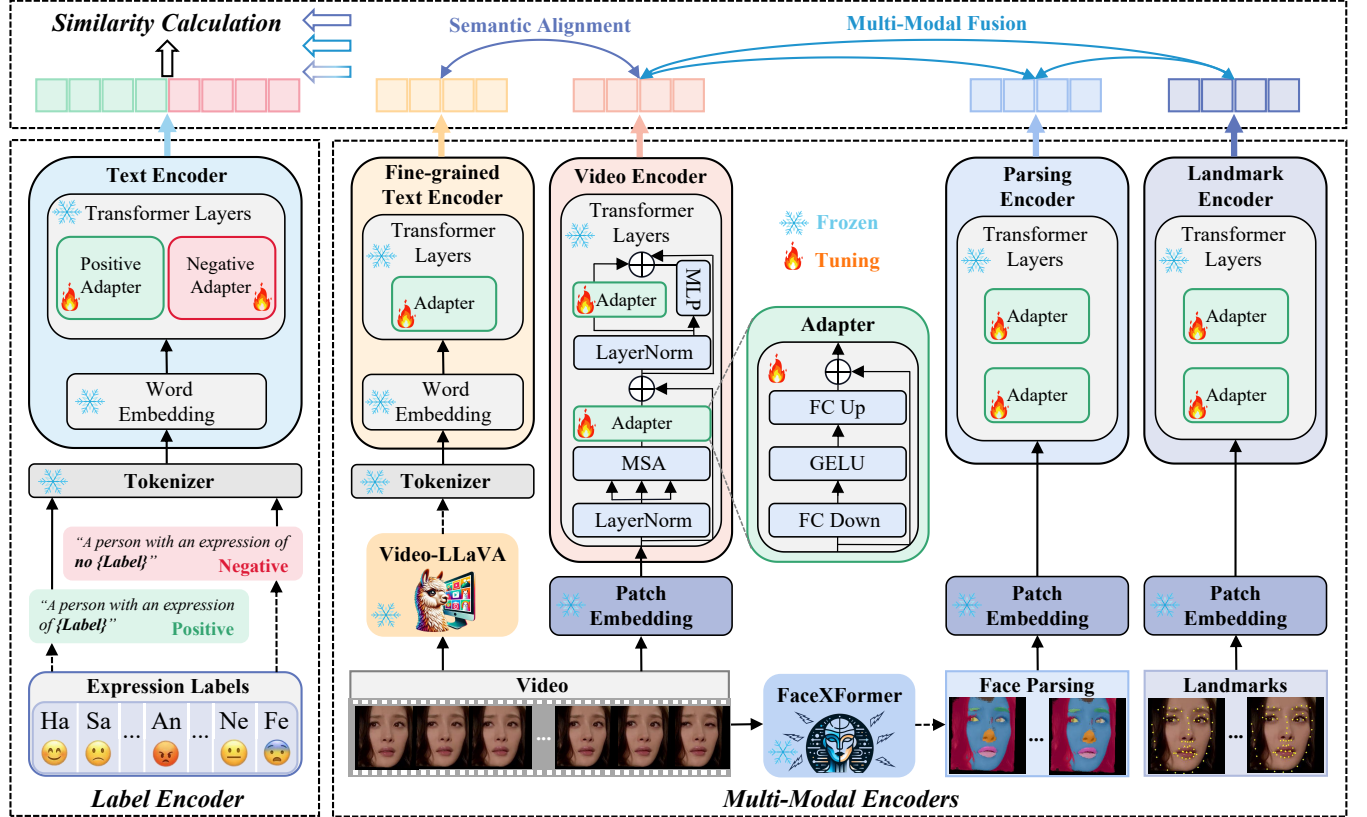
Similarity Calculation

Semantic Alignment

Multi-Modal Fusion

Text Encoder

Transformer Layers

Positive Adapter

Negative Adapter

Word Embedding

Tokenizer

"A person with an expression of no {Label}"

Negative

"A person with an expression of {Label}"

Positive

Expression Labels

Ha Sa ... An ... Ne Fe

Label Encoder

Fine-grained Text Encoder

Transformer Layers

Adapter

Word Embedding

Tokenizer

Video-LLaVA

Video Encoder

Transformer Layers

Adapter

MLP

LayerNorm

Adapter

MSA

LayerNorm

Patch Embedding

Frozen

Tuning

Adapter

FC Up

GELU

FC Down

Parsing Encoder

Transformer Layers

Adapter

Adapter

Patch Embedding

Landmark Encoder

Transformer Layers

Adapter

Adapter

Patch Embedding

Video

FaceXFormer

Face Parsing

Landmarks

Multi-Modal Encoders